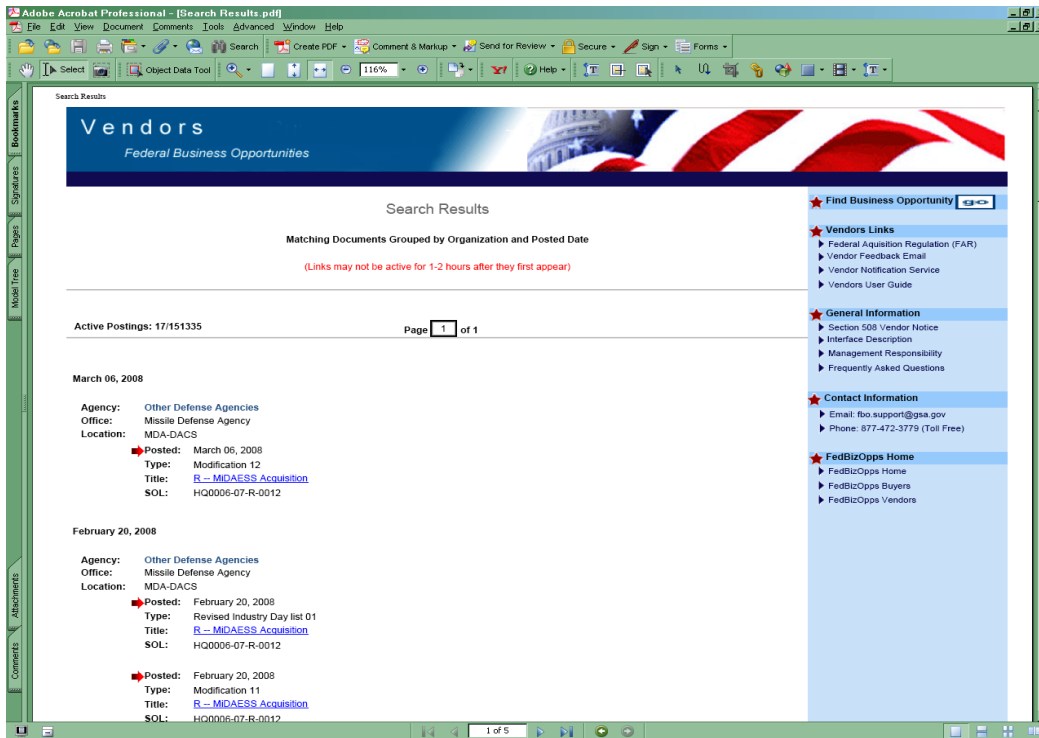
Adobe Acrobat Professional - [Search Results.pdf]

File Edit View Document Comments Tools Advanced Window Help

Search Create PDF Comment & Markup Send for Review Secure Sign Forms

Select Object Data Tool 116% Help

Bookmarks Signatures Pages Model Tree Attachments Comments

Search Results

Vendors
Federal Business Opportunities

Search Results

Matching Documents Grouped by Organization and Posted Date

(Links may not be active for 1-2 hours after they first appear)

Active Postings: 17/151335

Page 1 of 1

March 06, 2008

Agency: Other Defense Agencies
Office: Missile Defense Agency
Location: MDA-DACS
Posted: March 06, 2008
Type: Modification 12
Title: R -- MiDAESS Acquisition
SOL: HQ0006-07-R-0012

February 20, 2008

Agency: Other Defense Agencies
Office: Missile Defense Agency
Location: MDA-DACS
Posted: February 20, 2008
Type: Revised Industry Day list 01
Title: R -- MiDAESS Acquisition
SOL: HQ0006-07-R-0012

Posted: February 20, 2008
Type: Modification 11
Title: R -- MiDAESS Acquisition
SOL: HQ0006-07-R-0012

Find Business Opportunity GO

Vendors Links
Federal Aquisition Regulation (FAR)
Vendor Feedback Email
Vendor Notification Service
Vendors User Guide

General Information
Section 508 Vendor Notice
Interface Description
Management Responsibility
Frequently Asked Questions

Contact Information
Email: fbo.support@gsa.gov
Phone: 877-472-3779 (Toll Free)

FedBizOpps Home
FedBizOpps Home
FedBizOpps Buyers
FedBizOpps Vendors

1 of 5